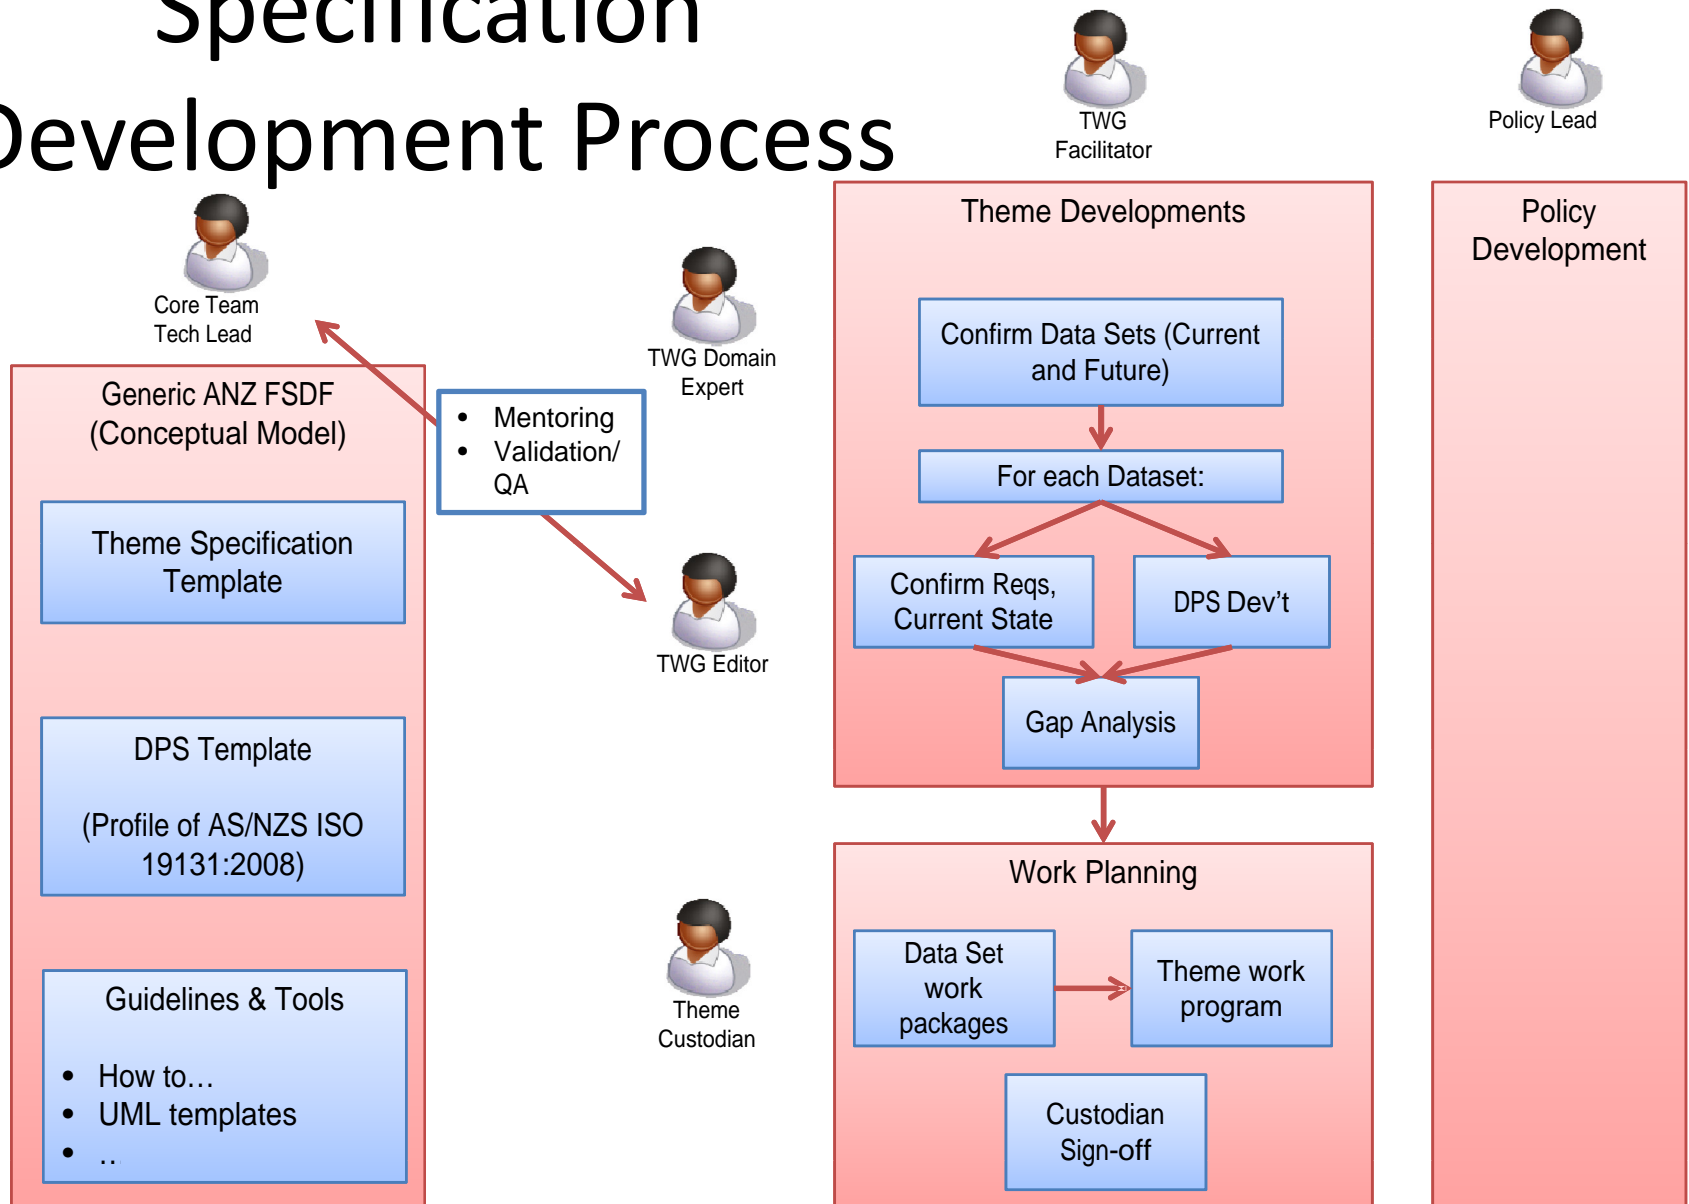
Specification
Development Process

TWG Facilitator

Policy Lead

Core Team Tech Lead

TWG Domain Expert

Generic ANZ FSDF (Conceptual Model)

- Mentoring
- Validation/ QA

Theme Specification Template

TWG Editor

DPS Template

(Profile of AS/NZS ISO 19131:2008)

Guidelines & Tools

- How to…
- UML templates
- ..

Theme Custodian

Theme Developments

Confirm Data Sets (Current and Future)

For each Dataset:

Confirm Reqs, Current State

DPS Dev't

Gap Analysis

Work Planning

Data Set work packages

Theme work program

Custodian Sign-off

Policy Development